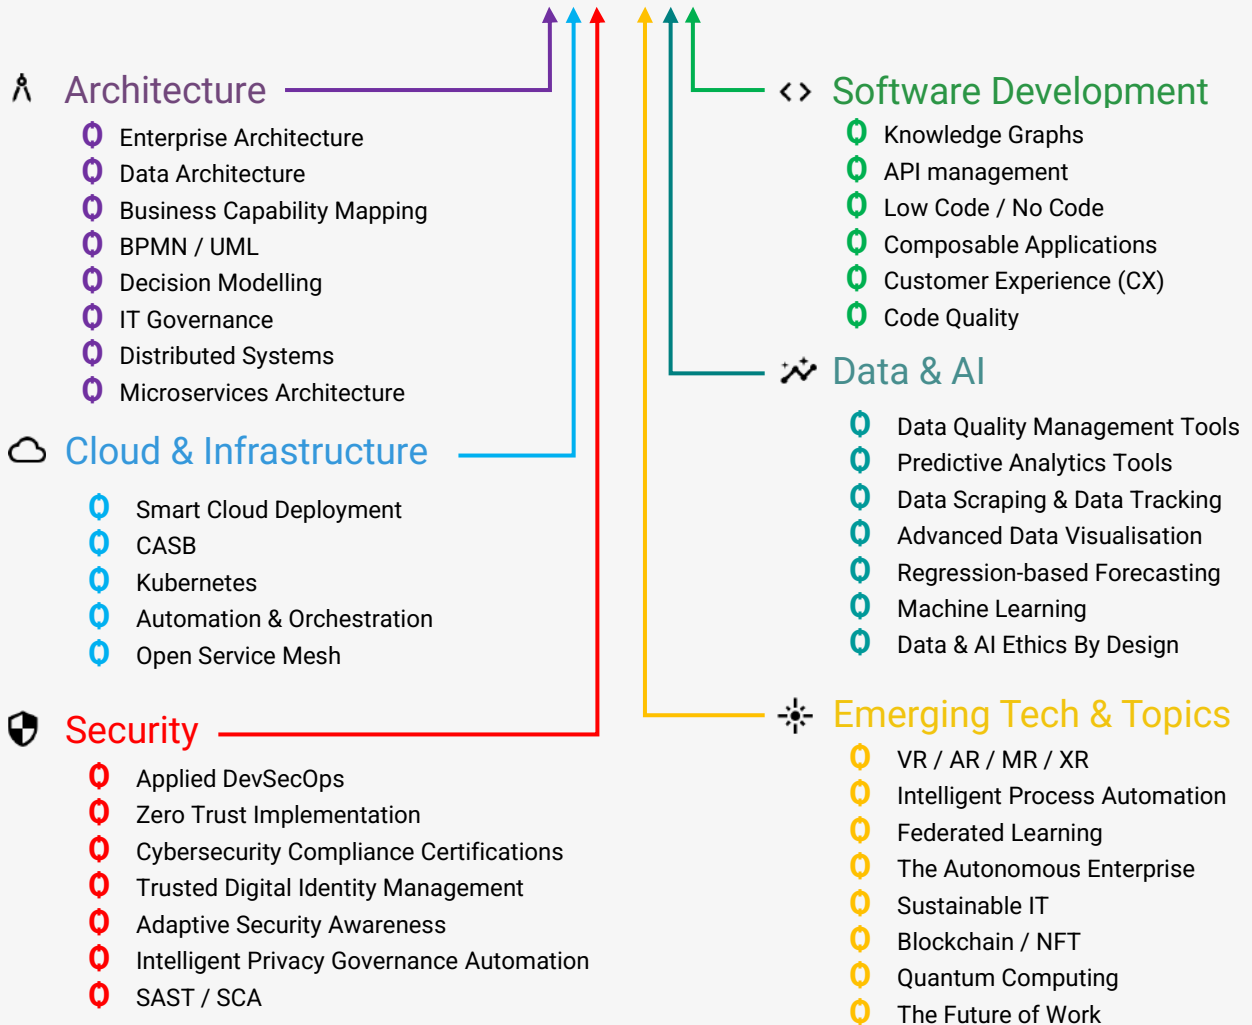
Architecture
Enterprise Architecture
Data Architecture
Business Capability Mapping
BPMN / UML
Decision Modelling
IT Governance
Distributed Systems
Microservices Architecture

Cloud & Infrastructure
Smart Cloud Deployment
CASB
Kubernetes
Automation & Orchestration
Open Service Mesh

Security
Applied DevSecOps
Zero Trust Implementation
Cybersecurity Compliance Certifications
Trusted Digital Identity Management
Adaptive Security Awareness
Intelligent Privacy Governance Automation
SAST / SCA

Software Development
Knowledge Graphs
API management
Low Code / No Code
Composable Applications
Customer Experience (CX)
Code Quality

Data & AI
Data Quality Management Tools
Predictive Analytics Tools
Data Scraping & Data Tracking
Advanced Data Visualisation
Regression-based Forecasting
Machine Learning
Data & AI Ethics By Design

Emerging Tech & Topics
VR / AR / MR / XR
Intelligent Process Automation
Federated Learning
The Autonomous Enterprise
Sustainable IT
Blockchain / NFT
Quantum Computing
The Future of Work